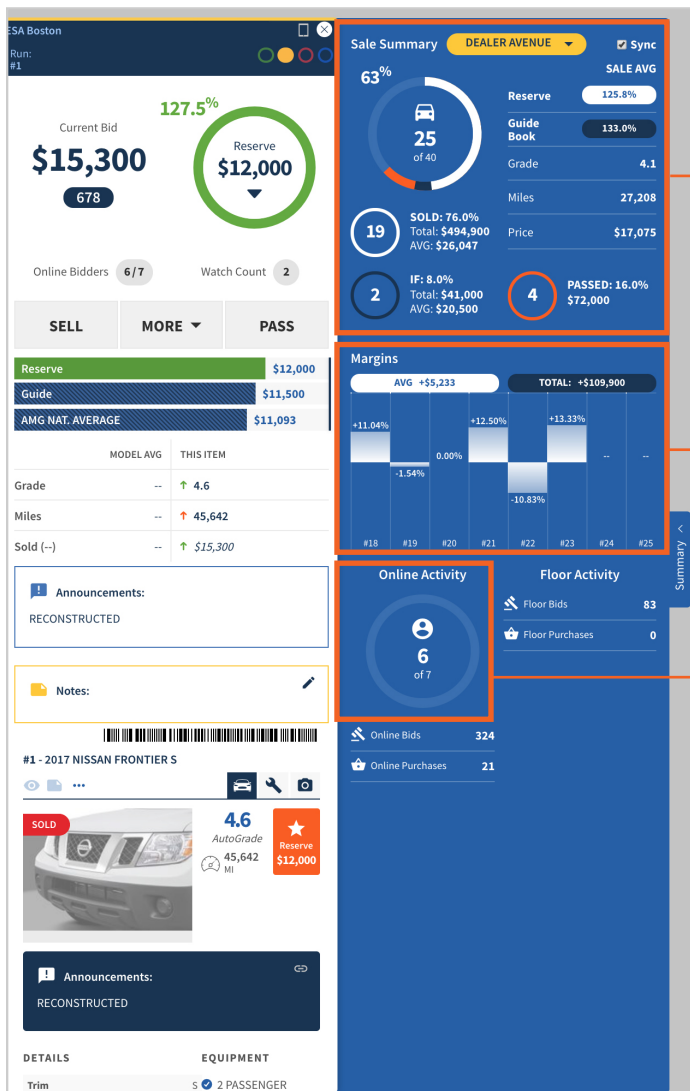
ESA Boston
Run:
#1

127.5%
Current Bid
$15,300
678
Reserve
$12,000

Online Bidders 6/7
Watch Count 2

SELL
MORE
PASS

| Reserve | $12,000 |
|---|---|
| Guide | $11,500 |
| AMG NAT. AVERAGE | $11,093 |

| | MODEL AVG | THIS ITEM |
|---|---|---|
| Grade | -- | 4.6 |
| Miles | -- | 45,642 |
| Sold (--) | -- | $15,300 |

Announcements:
RECONSTRUCTED

Notes:

#1 - 2017 NISSAN FRONTIER S

SOLD
4.6
AutoGrade
45,642
MI
Reserve
$12,000

Announcements:
RECONSTRUCTED

DETAILS
EQUIPMENT
Trim
S 2 PASSENGER

Sale Summary
DEALER AVENUE
Sync
63%
25
of 40
SALE AVG
Reserve 125.8%
Guide Book 133.0%
Grade 4.1
Miles 27,208
Price $17,075
19
SOLD: 76.0%
Total: $494,900
AVG: $26,047
2
IF: 8.0%
Total: $41,000
AVG: $20,500
4
PASSED: 16.0%
$72,000

Margins
AVG +$5,233
TOTAL: +$109,900
+11.04%
-1.54%
0.00%
+12.50%
-10.83%
+13.33%
--
--
#18
#19
#20
#21
#22
#23
#24
#25

Online Activity
6
of 7
Online Bids 324
Online Purchases 21

Floor Activity
Floor Bids 83
Floor Purchases 0

Summary